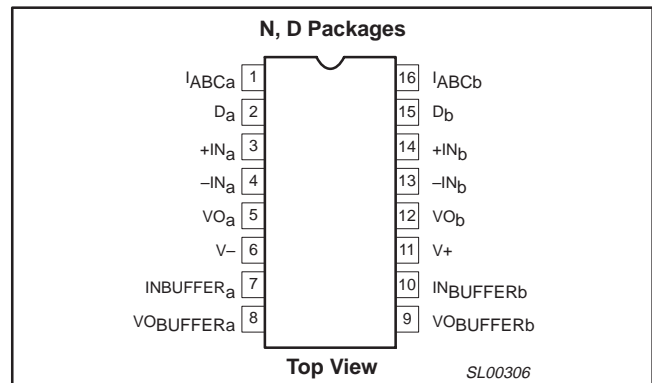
N, D Packages

$I_{ABCa}$ 1
$D_a$ 2
$+IN_a$ 3
$-IN_a$ 4
$VO_a$ 5
V– 6
$INBUFFER_a$ 7
$VO_{BUFFERa}$ 8

16 $I_{ABCb}$
15 $D_b$
14 $+IN_b$
13 $-IN_b$
12 $VO_b$
11 V+
10 $IN_{BUFFERb}$
9 $VO_{BUFFERb}$

Top View

SL00306